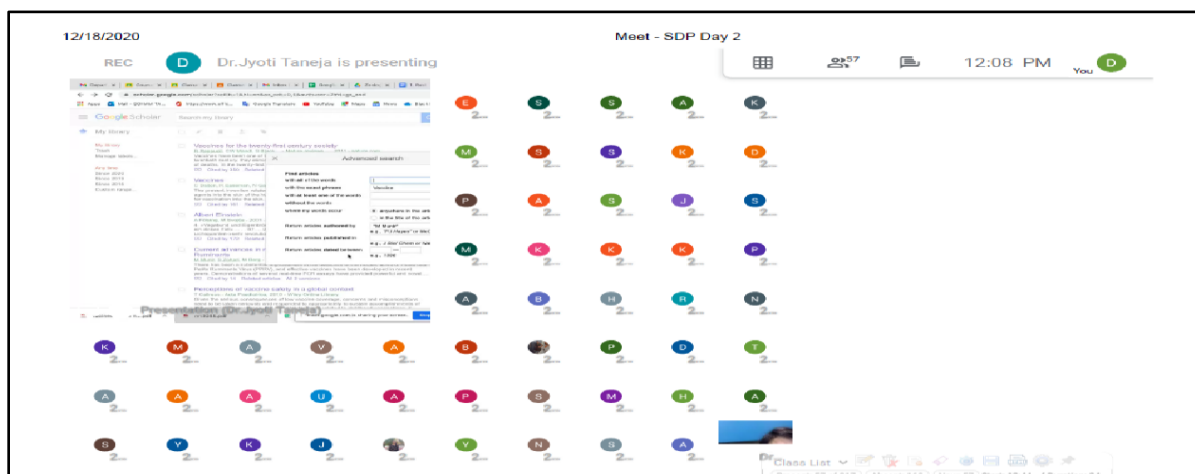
12/18/2020

Meet - SDP Day 2

REC

D

Dr.Jyoti Taneja is presenting

57

12:08 PM

You

D

Google Scholar

My library

Vaccines for the twenty-first century society

Advanced search

Find articles

with all of the words

with the exact phrase

Vaccine

with at least one of the words

without the words

where my words occur

anywhere in the article

in the title of the article

Return articles authored by

Return articles published in

Return articles dated between

Perceptions of vaccine safety in a global context

Presentation (Dr.Jyoti Taneja)

E S S A K

M S S K D

P A S J S

M K K K P

A B H R N

K M A V A B P D T

A A A U A P S M H A

S Y K J V N A

Class List